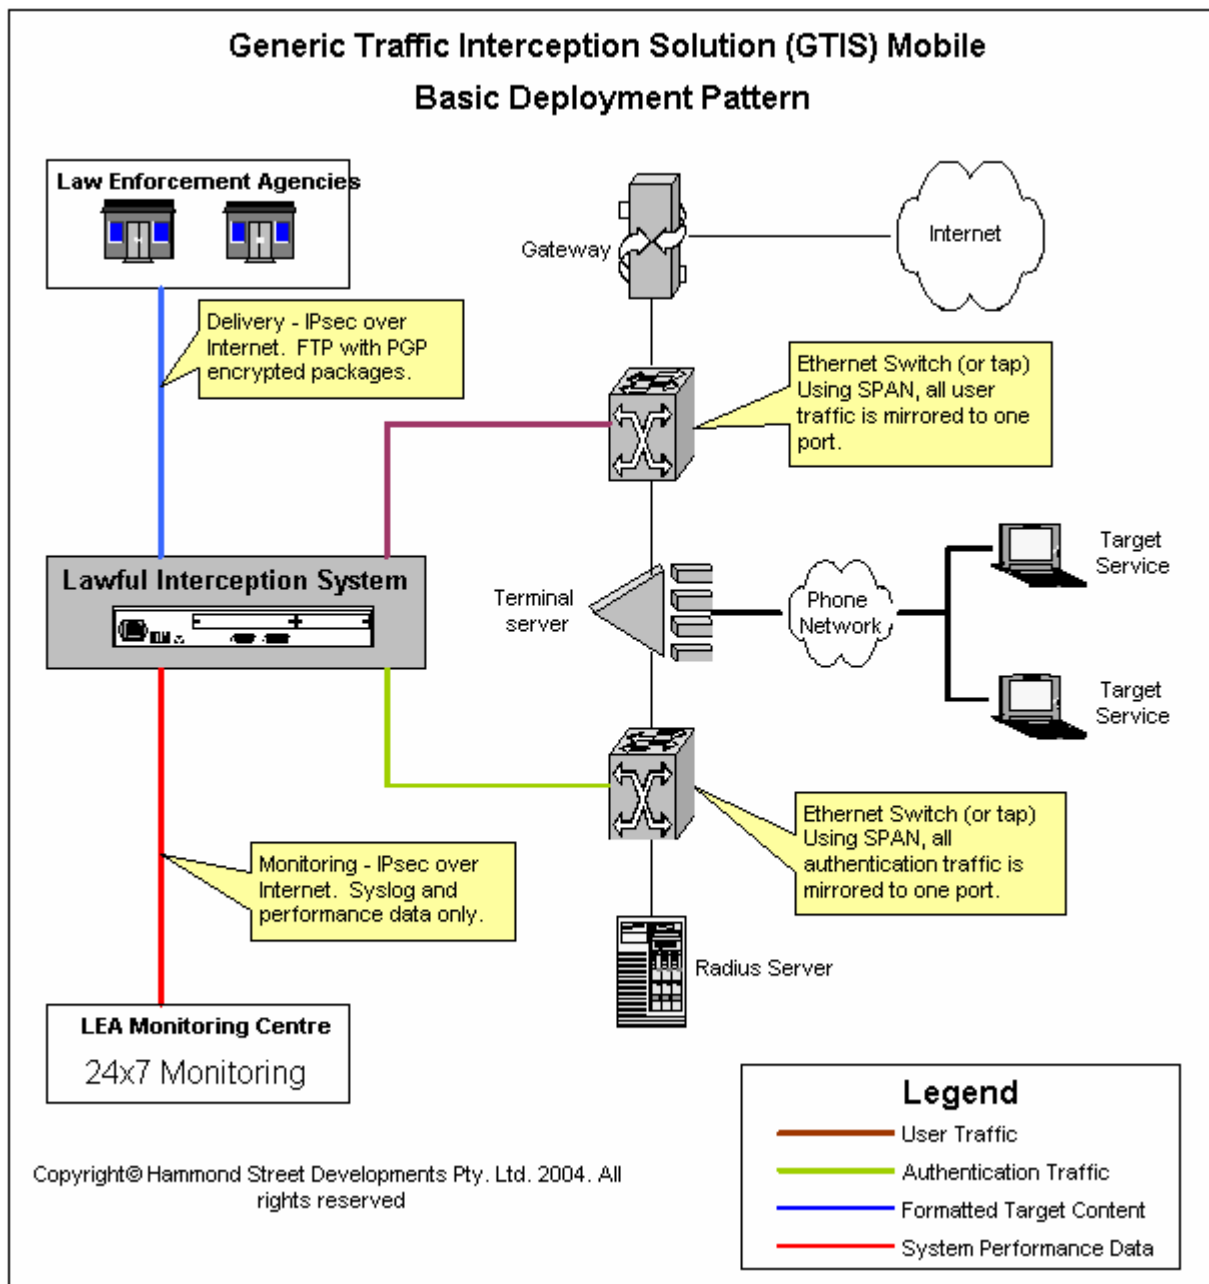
Generic Traffic Interception Solution (GTIS) Mobile
Basic Deployment Pattern

Law Enforcement Agencies

Gateway

Internet

Delivery - IPsec over Internet. FTP with PGP encrypted packages.

Ethernet Switch (or tap) Using SPAN, all user traffic is mirrored to one port.

Lawful Interception System

Terminal server

Phone Network

Target Service

Target Service

Ethernet Switch (or tap) Using SPAN, all authentication traffic is mirrored to one port.

Monitoring - IPsec over Internet. Syslog and performance data only.

Radius Server

LEA Monitoring Centre
24x7 Monitoring

Legend
User Traffic
Authentication Traffic
Formatted Target Content
System Performance Data

Copyright© Hammond Street Developments Pty. Ltd. 2004. All rights reserved